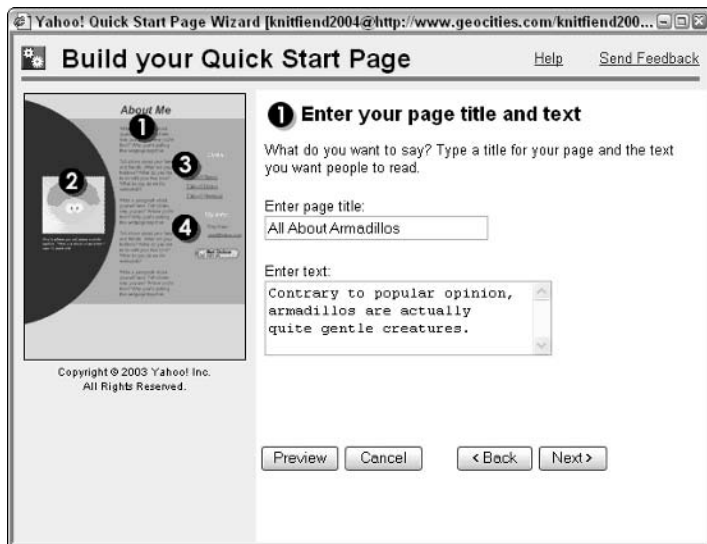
Yahoo! Quick Start Page Wizard [knitfiend2004@http://www.geocities.com/knitfiend200...

Build your Quick Start Page

Help

Send Feedback

About Me

1

2

3

4

Copyright © 2003 Yahoo! Inc. All Rights Reserved.

1 Enter your page title and text

What do you want to say? Type a title for your page and the text you want people to read.

Enter page title:

All About Armadillos

Enter text:

Contrary to popular opinion, armadillos are actually quite gentle creatures.

Preview

Cancel

< Back

Next >